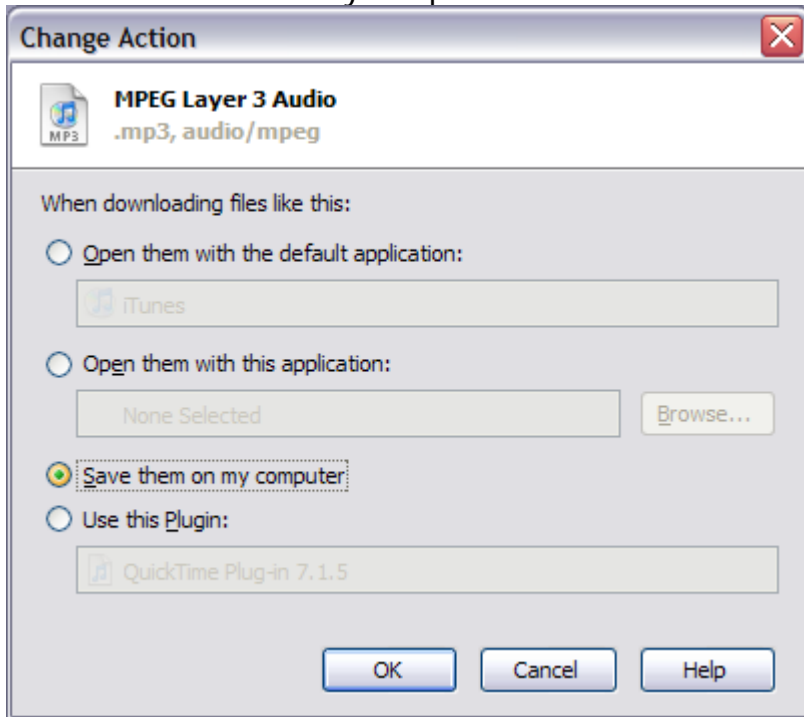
Change Action

MP3

MPEG Layer 3 Audio
.mp3, audio/mpeg

When downloading files like this:

Open them with the default application:

iTunes

Open them with this application:

None Selected

Browse...

Save them on my computer

Use this Plugin:

QuickTime Plug-in 7.1.5

OK

Cancel

Help